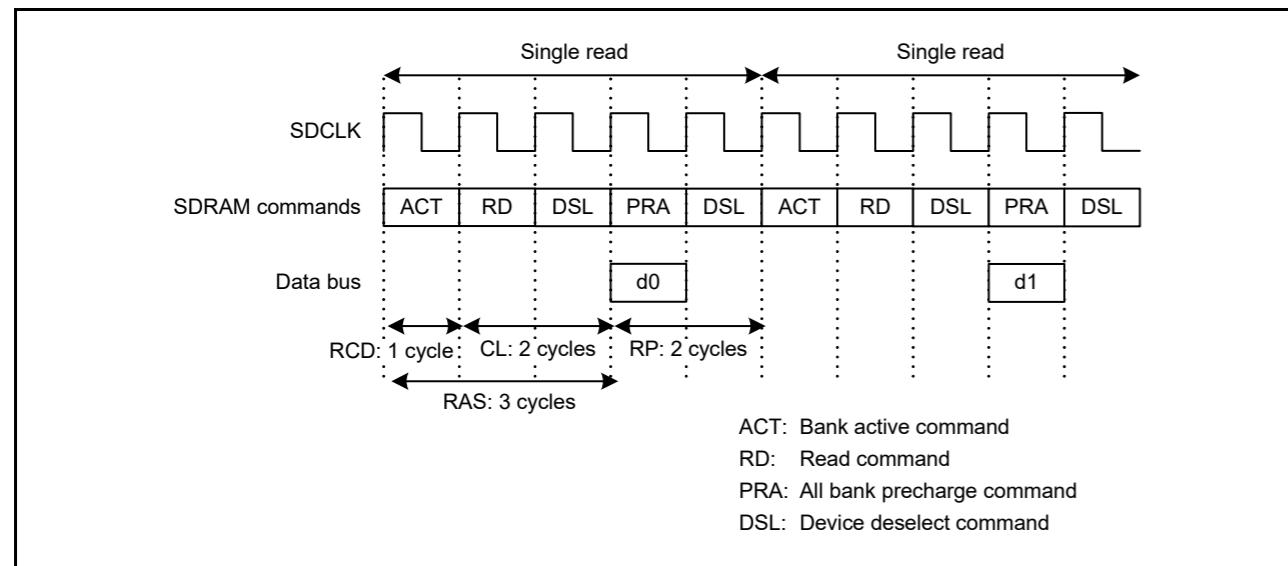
Single read

Single read

SDCLK

| SDRAM commands | ACT | RD | DSL | PRA | DSL | ACT | RD | DSL | PRA | DSL |
|---|---|---|---|---|---|---|---|---|---|---|

Data bus

d0

d1

RCD: 1 cycle

CL: 2 cycles

RP: 2 cycles

RAS: 3 cycles

ACT: Bank active command
RD: Read command
PRA: All bank precharge command
DSL: Device deselect command